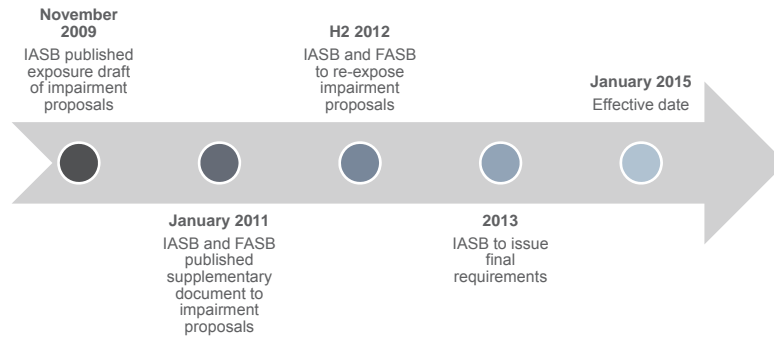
November 2009
IASB published exposure draft of impairment proposals

January 2011
IASB and FASB published supplementary document to impairment proposals

H2 2012
IASB and FASB to re-expose impairment proposals

2013
IASB to issue final requirements

January 2015
Effective date